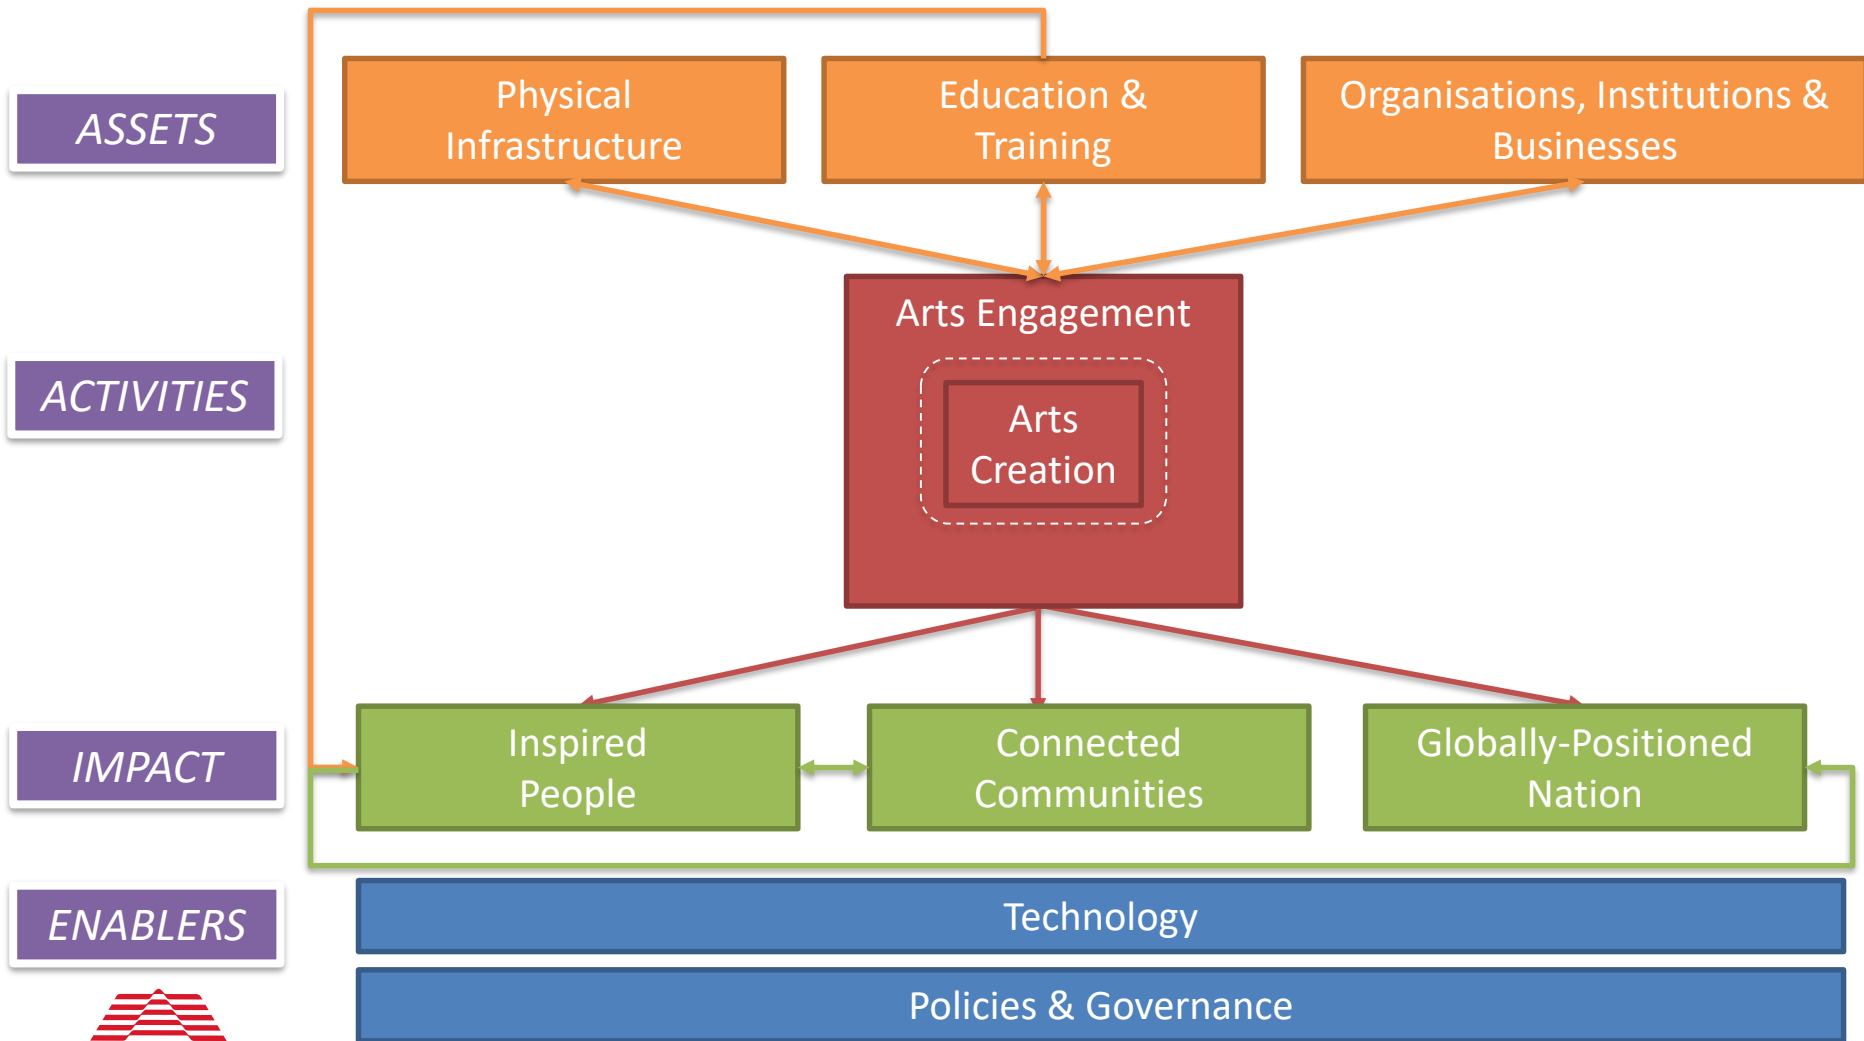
ASSETS

Physical Infrastructure

Education & Training

Organisations, Institutions & Businesses

ACTIVITIES

Arts Engagement

Arts Creation

IMPACT

Inspired People

Connected Communities

Globally-Positioned Nation

ENABLERS

Technology

Policies & Governance